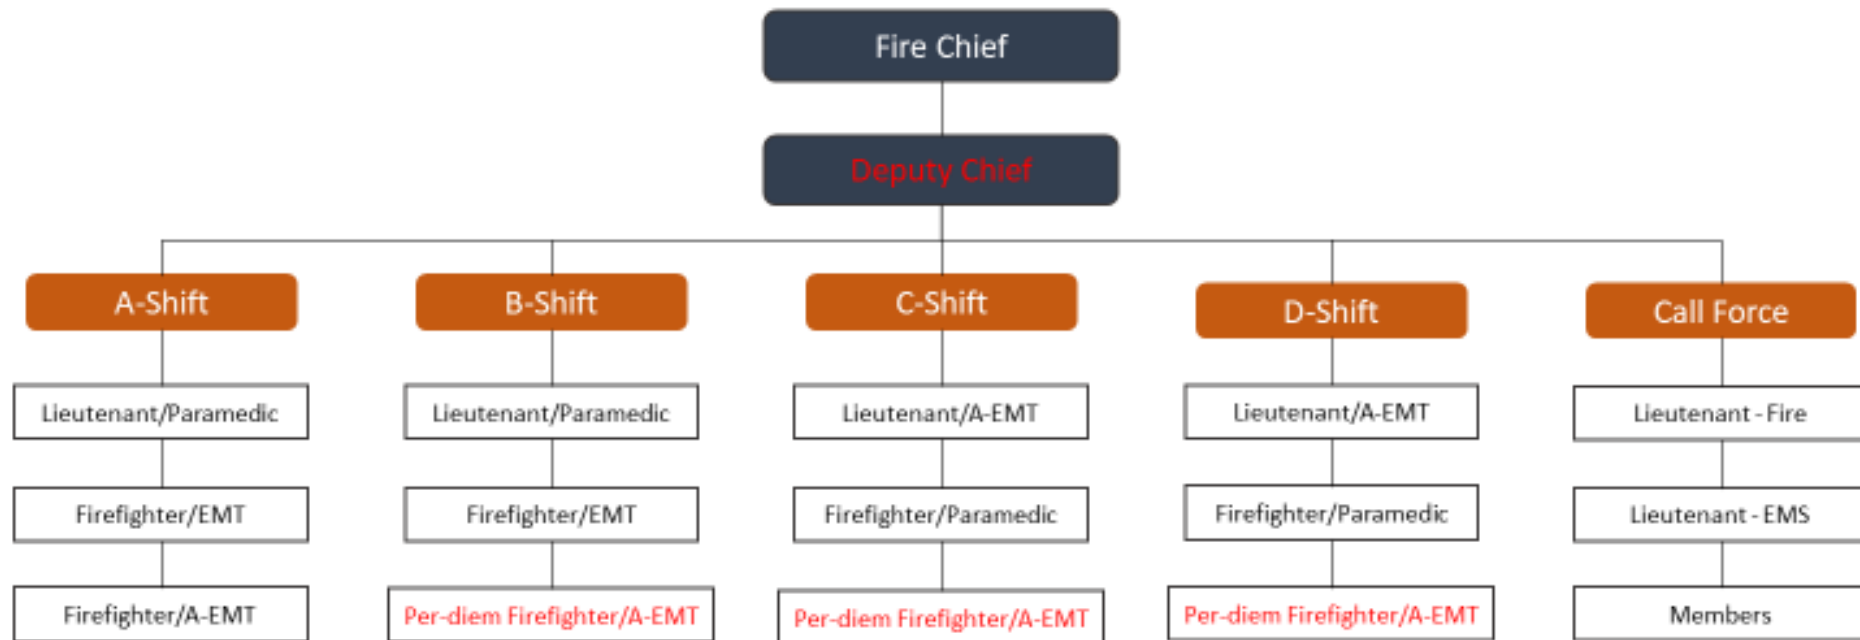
Fire Chief

Deputy Chief

A-Shift

Lieutenant/Paramedic

Firefighter/EMT

Firefighter/A-EMT

B-Shift

Lieutenant/Paramedic

Firefighter/EMT

Per-diem Firefighter/A-EMT

C-Shift

Lieutenant/A-EMT

Firefighter/Paramedic

Per-diem Firefighter/A-EMT

D-Shift

Lieutenant/A-EMT

Firefighter/Paramedic

Per-diem Firefighter/A-EMT

Call Force

Lieutenant - Fire

Lieutenant - EMS

Members